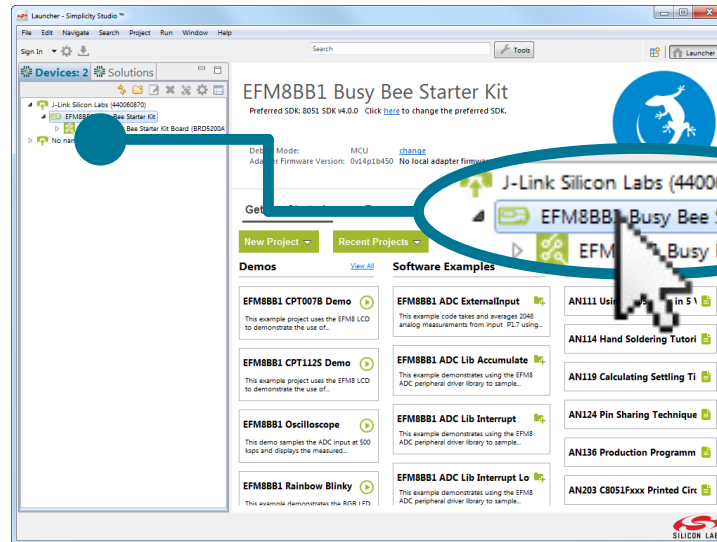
Launcher - Simplicity Studio ™

File Edit Navigate Search Project Run Window Help

Sign In

Search

Tools

Launcher

Devices: 2 Solutions

J-Link Silicon Labs (440060870)

EFM8BB1 Busy Bee Starter Kit

Bee Starter Kit Board (BRD5200A

No nam

EFM8BB1 Busy Bee Starter Kit

Preferred SDK: 8051 SDK v4.0.0 Click here to change the preferred SDK.

Debug Mode: MCU change

Adapter Firmware Version: 0v14p1b450 No local adapter firmw

J-Link Silicon Labs (44006

EFM8BB1 Busy Bee S

EFM Busy

Get

New Project

Recent Projects

Demos

View All

Software Examples

EFM8BB1 CPT007B Demo

This example project uses the EFM8 LCD to demonstrate the use of...

EFM8BB1 CPT112S Demo

This example project uses the EFM8 LCD to demonstrate the use of...

EFM8BB1 Oscilloscope

This demo samples the ADC input at 500 ksps and displays the measured...

EFM8BB1 Rainbow Blinky

This example demonstrates the RGB LED

EFM8BB1 ADC ExternalInput

This example code takes and averages 2048 analog measurements from input P1.7 using...

EFM8BB1 ADC Lib Accumulate

This example demonstrates using the EFM8 ADC peripheral driver library to sample...

EFM8BB1 ADC Lib Interrupt

This example demonstrates using the EFM8 ADC peripheral driver library to sample...

EFM8BB1 ADC Lib Interrupt Lo

This example demonstrates using the EFM8 ADC peripheral driver library to sample...

AN111 Usi in 5 V

AN114 Hand Soldering Tutori

AN119 Calculating Settling Ti

AN124 Pin Sharing Technique

AN136 Production Programm

AN203 C8051Fxxx Printed Circ

SILICON LAB